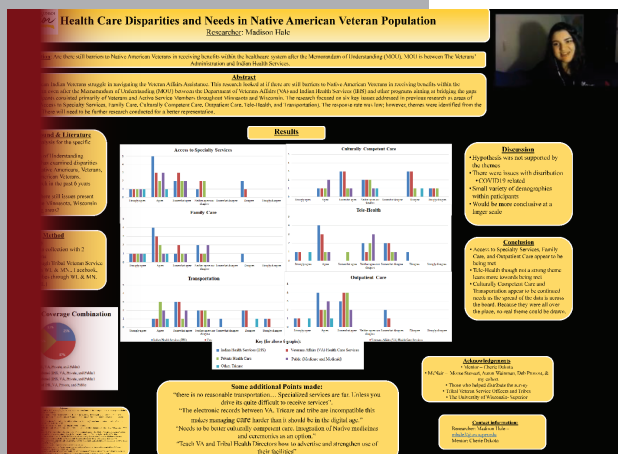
Health Care Disparities and Needs in Native American Veteran Population

Researcher: Madison Hale

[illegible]: Are there still barriers to Native American Veterans in receiving benefits within the healthcare system after the Memorandum of Understanding (MOU). MOU is between The Veterans' Administration and Indian Health Services.

Abstract

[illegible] Indian Veterans struggle in navigating the Veterans Affairs Assistance. This research looked at if there are still barriers to Native American Veterans in receiving benefits within the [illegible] after the Memorandum of Understanding (MOU) between the Department of Veterans Affairs (VA) and Indian Health Services (IHS) and other programs aiming in bridging the gaps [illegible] conducted primarily of Veterans and Active Service Members throughout Wisconsin and Minnesota. The research focused on six key issues addressed in previous research in areas of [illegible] to Specialty Services, Family Care, Culturally Competent Care, Outpatient Care, Tele-Health, and Transportation). The response rate was low; however, themes were identified from the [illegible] will need to be further research conducted for a better representation.

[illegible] & Literature
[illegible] for the specific
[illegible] Understanding
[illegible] examined disparities
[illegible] Americans, Veterans,
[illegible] for the past 6 years
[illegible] still issues present
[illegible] Minnesota, Wisconsin
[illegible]

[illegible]thod
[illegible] with 7
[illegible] Tribal Veteran Service
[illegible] MN, Facebook,
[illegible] through WI, & MN.

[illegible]overage Combination

Results

Access to Specialty Services
Culturally Competent Care
Family Care
Tele-Health
Transportation
Outpatient Care

Key (for above 6 graphs):
Indian Health Services (IHS)
Veterans Affairs (VA) Health Care Services
Private Health Care
Tribal (Medicare and Medicaid)
Other: Tricare

Discussion
• Hypothesis was not supported by the themes
• There were issues with distribution • COVID19 related
• Small variety of demographics within participants
• Would be more conclusive at a larger scale

Conclusion
• Access to Specialty Services, Family Care, and Outpatient Care appear to be being met
• Tele-Health though not a strong theme leans more towards being met
• Culturally Competent Care and Transportation appear to be continued needs as the spread of the data is across the board. Because they were all over the place, no real theme could be drawn.

Some additional Points made:
"there is no reasonable transportation... Specialized services are far. Unless you drive its quite difficult to receive services".
"The electronic records between VA, Tricare and tribe are incompatible this makes managing care harder than it should be in the digital age."
"Needs to be better culturally competent care. Integration of Native medicines and ceremonies as an option."
"Teach VA and Tribal Health Directors how to advertise and strengthen use of their facilities"

Acknowledgements
• Mentor – Cherie Dakota
• McNair – Marina Stewart, Aaron Waterman, Deb Provost, & my cohort
• Those who helped distribute the survey
• Tribal Veteran Service Officers and Tribes
• The University of Wisconsin - Superior

Contact information:
Researcher: Madison Hale
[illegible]
Mentor: Cherie Dakota